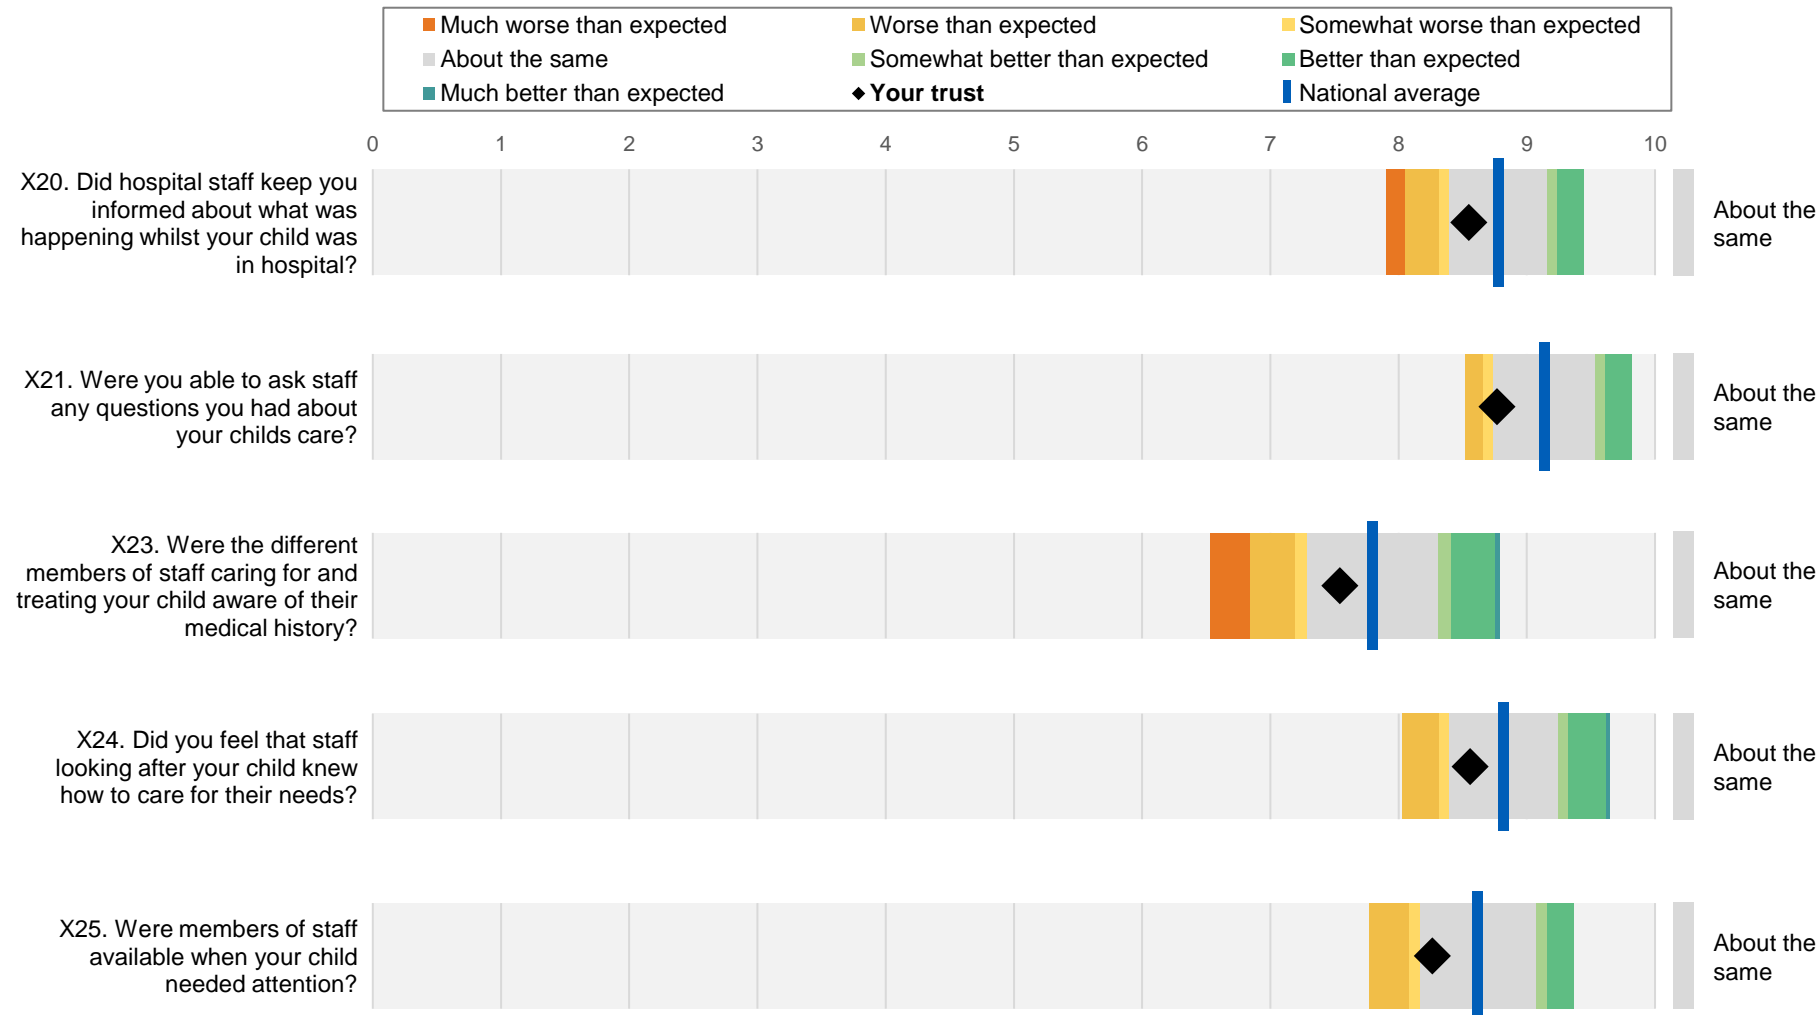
Much worse than expected
Worse than expected
Somewhat worse than expected
About the same
Somewhat better than expected
Better than expected
Much better than expected
Your trust
National average

0 1 2 3 4 5 6 7 8 9 10

X20. Did hospital staff keep you informed about what was happening whilst your child was in hospital?

About the same

X21. Were you able to ask staff any questions you had about your childs care?

About the same

X23. Were the different members of staff caring for and treating your child aware of their medical history?

About the same

X24. Did you feel that staff looking after your child knew how to care for their needs?

About the same

X25. Were members of staff available when your child needed attention?

About the same